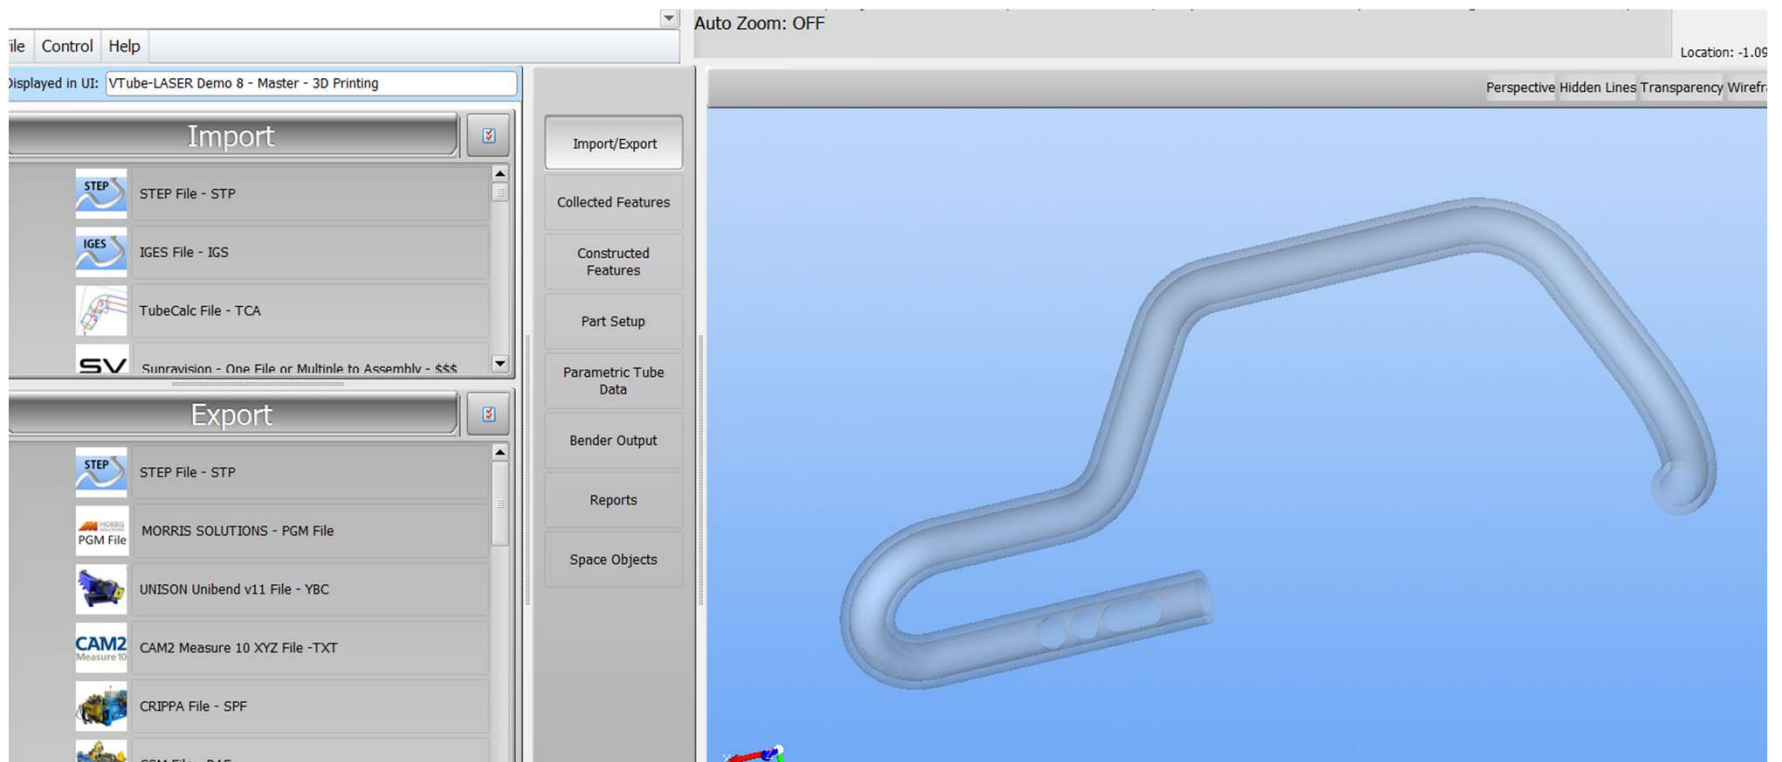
ile Control Help

Auto Zoom: OFF

Location: -1.09

Displayed in UI: VTube-LASER Demo 8 - Master - 3D Printing

Import

STEP

STEP File - STP

IGES

IGES File - IGS

TubeCalc File - TCA

SV

Supravision - One File or Multiple to Assembly - $$$

Export

STEP

STEP File - STP

PGM File

MORRIS SOLUTIONS - PGM File

UNISON Unibend v11 File - YBC

CAM2 Measure 10

CAM2 Measure 10 XYZ File -TXT

CRIPPA File - SPF

Import/Export

Collected Features

Constructed Features

Part Setup

Parametric Tube Data

Bender Output

Reports

Space Objects

Perspective Hidden Lines Transparency Wirefr